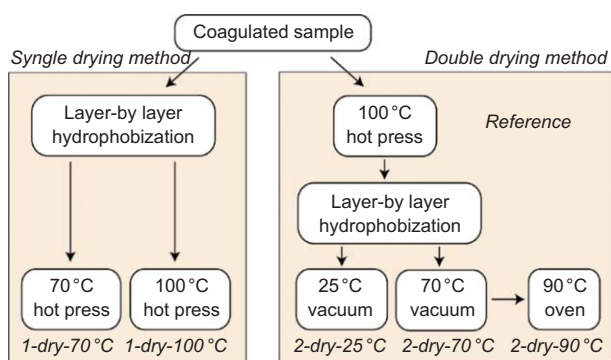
Coagulated sample

Syngle drying method

Layer-by layer hydrophobization

70 °C hot press

100 °C hot press

1-dry-70 °C 1-dry-100 °C

Double drying method

100 °C hot press

Reference

Layer-by layer hydrophobization

25 °C vacuum

70 °C vacuum

90 °C oven

2-dry-25 °C 2-dry-70 °C 2-dry-90 °C